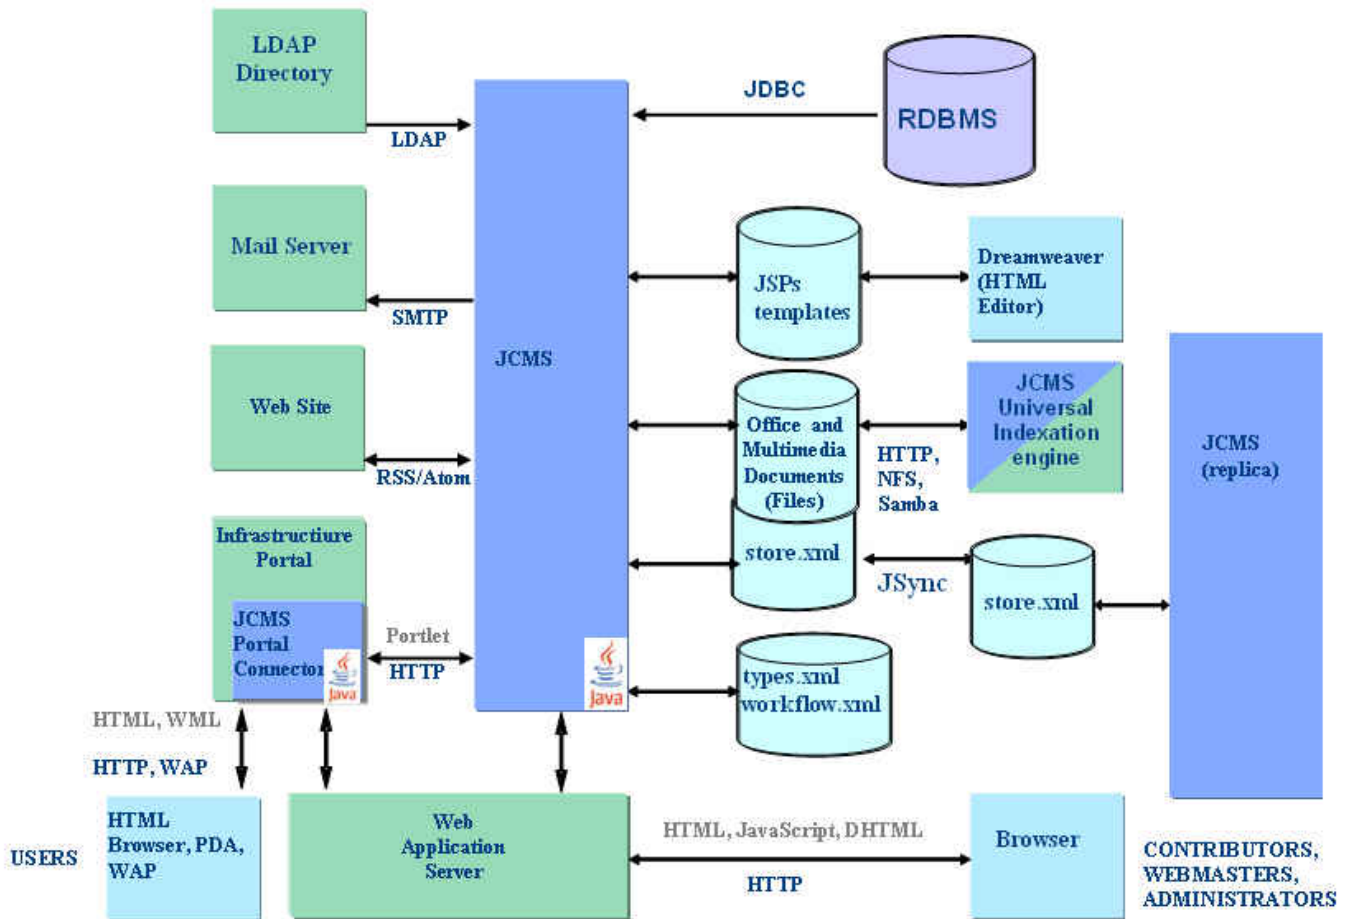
LDAP Directory

LDAP

JDBC

RDBMS

Mail Server

SMTP

JSPs templates

Dreamweaver (HTML Editor)

JCMS

Web Site

RSS/Atom

Office and Multimedia Documents (Files)

HTTP, NFS, Samba

JCMS Universal Indexation engine

JCMS (replica)

Infrastructure Portal

JCMS Portal Connector

Java

Portlet

HTTP

store.xml

JSync

store.xml

Java

types.xml workflow.xml

HTML, WML

HTTP, WAP

USERS

HTML Browser, PDA, WAP

Web Application Server

HTML, JavaScript, DHTML

HTTP

Browser

CONTRIBUTORS, WEBMASTERS, ADMINISTRATORS